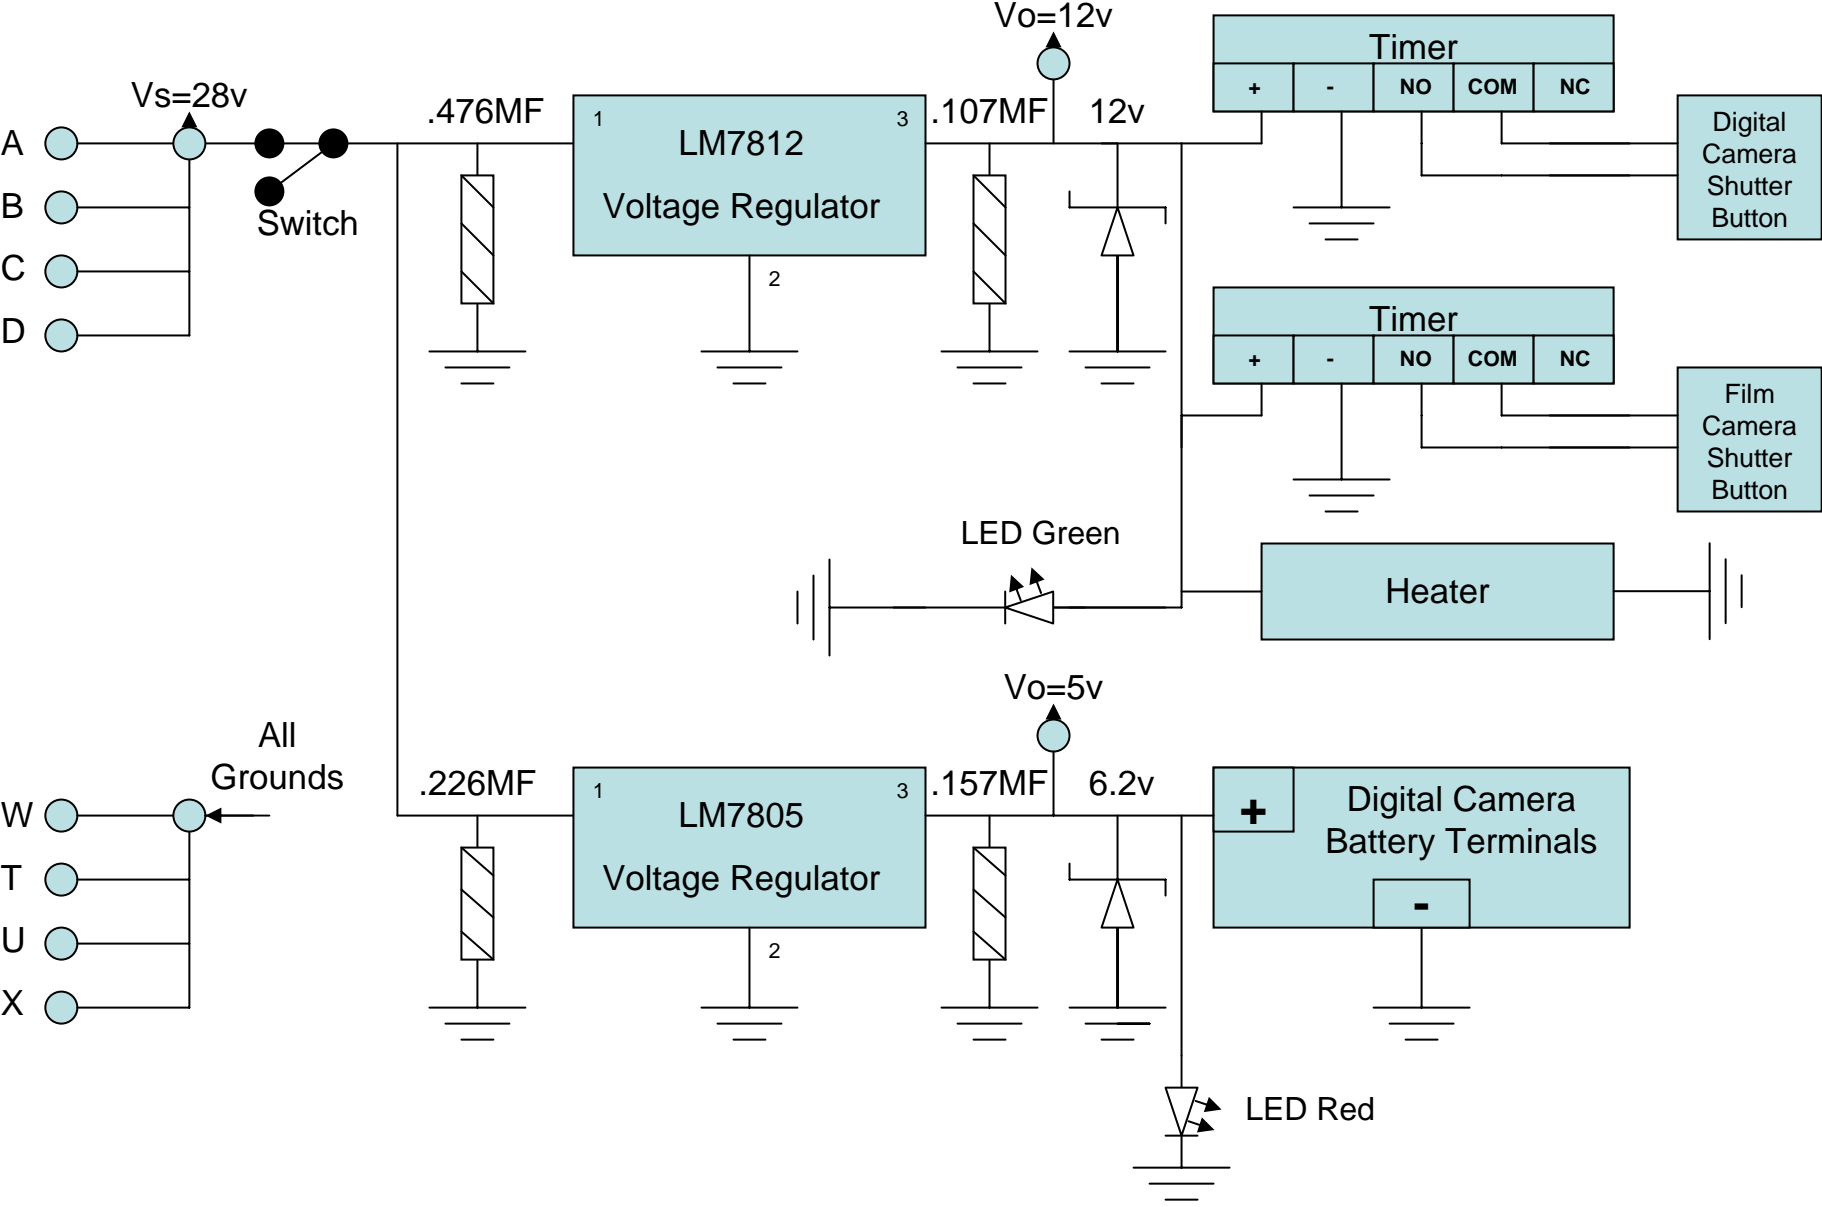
Vo=12v

Timer

| + | - | NO | COM | NC |
|---|---|---|---|---|

Vs=28v

A

B

C

D

Switch

.476MF

1

LM7812

Voltage Regulator

3

2

.107MF

12v

Digital Camera Shutter Button

Timer

| + | - | NO | COM | NC |
|---|---|---|---|---|

Film Camera Shutter Button

LED Green

Heater

Vo=5v

All Grounds

W

T

U

X

.226MF

1

LM7805

Voltage Regulator

3

2

.157MF

6.2v

+

Digital Camera Battery Terminals

-

LED Red